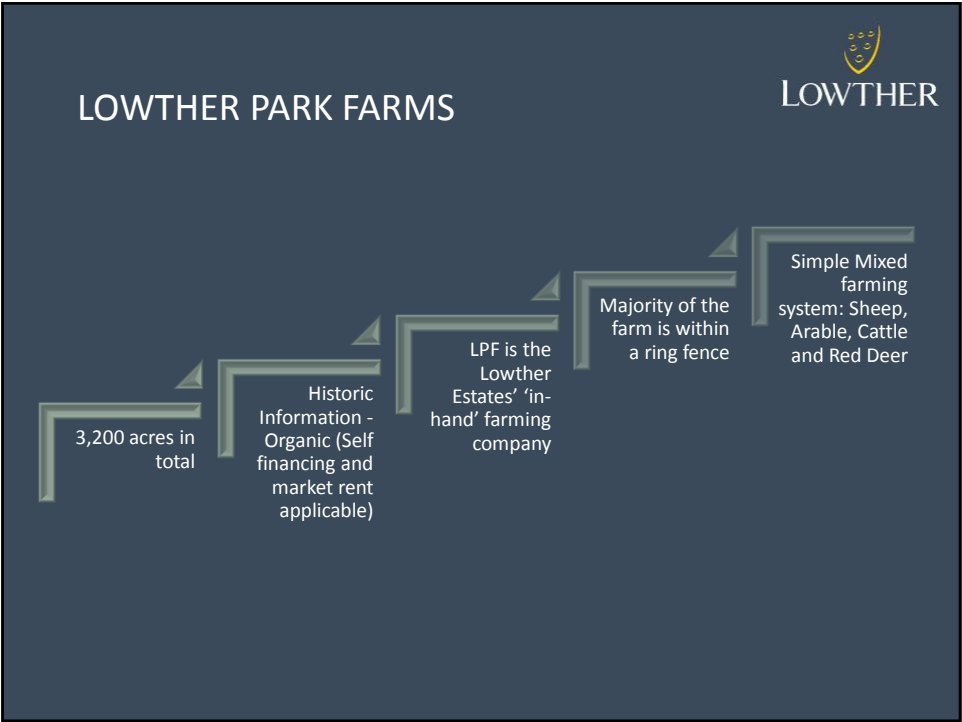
LOWTHER PARK FARMS

LOWTHER

3,200 acres in total

Historic Information - Organic (Self financing and market rent applicable)

LPF is the Lowther Estates' 'in-hand' farming company

Majority of the farm is within a ring fence

Simple Mixed farming system: Sheep, Arable, Cattle and Red Deer